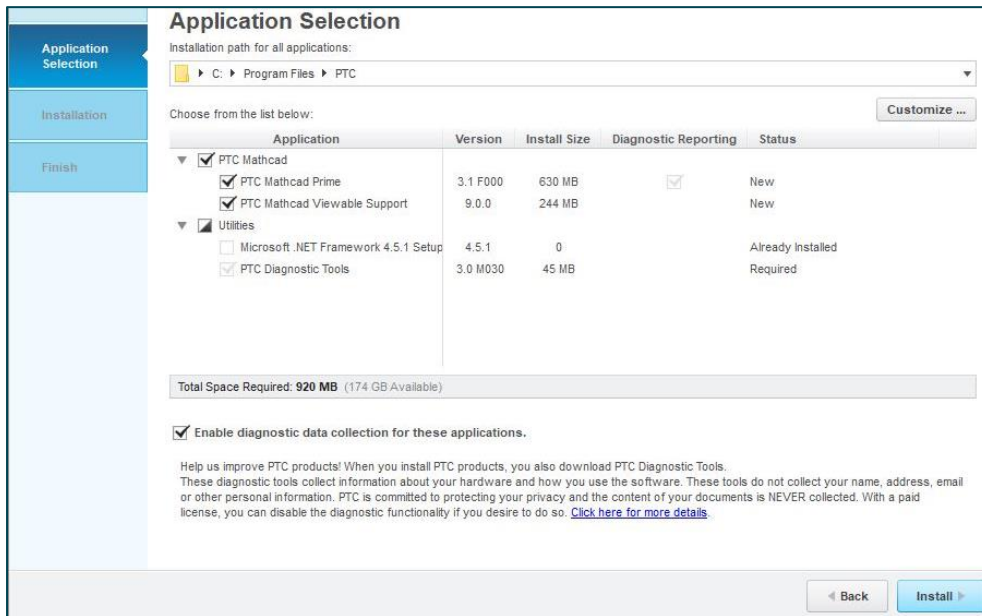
Application Selection

Installation

Finish

Application Selection

Installation path for all applications:

▸ C: ▸ Program Files ▸ PTC

Choose from the list below:

Customize ...

| Application | Version | Install Size | Diagnostic Reporting | Status |
|---|---|---|---|---|
| PTC Mathcad | | | | |
| PTC Mathcad Prime | 3.1 F000 | 630 MB | | New |
| PTC Mathcad Viewable Support | 9.0.0 | 244 MB | | New |
| Utilities | | | | |
| Microsoft .NET Framework 4.5.1 Setup | 4.5.1 | 0 | | Already Installed |
| PTC Diagnostic Tools | 3.0 M030 | 45 MB | | Required |

Total Space Required: 920 MB (174 GB Available)

Enable diagnostic data collection for these applications.

Help us improve PTC products! When you install PTC products, you also download PTC Diagnostic Tools. These diagnostic tools collect information about your hardware and how you use the software. These tools do not collect your name, address, email or other personal information. PTC is committed to protecting your privacy and the content of your documents is NEVER collected. With a paid license, you can disable the diagnostic functionality if you desire to do so. Click here for more details.

Back

Install